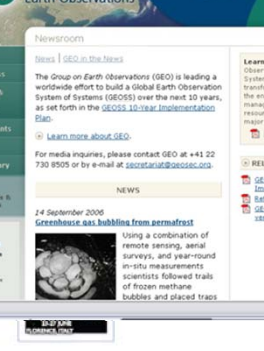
Earth Observations

Newsroom

News | GEO in the News

The Group on Earth Observations (GEO) is leading a worldwide effort to build a Global Earth Observation System of Systems (GEOSS) over the next 10 years, as set forth in the GEOSS 10-Year Implementation Plan.

Learn more about GEO.

For media inquiries, please contact GEO at +41 22 730 8505 or by e-mail at secretariat@geosec.org.

NEWS

14 September 2006

Greenhouse gas bubbling from permafrost

Using a combination of remote sensing, aerial surveys, and year-round in-situ measurements scientists followed trails of frozen methane bubbles and placed traps

Learn
Obser
Syste
transf
the en
manag
resour
make

REL
Im
Ref
ver

ents
ary

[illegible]
FLORENCE, ITALY